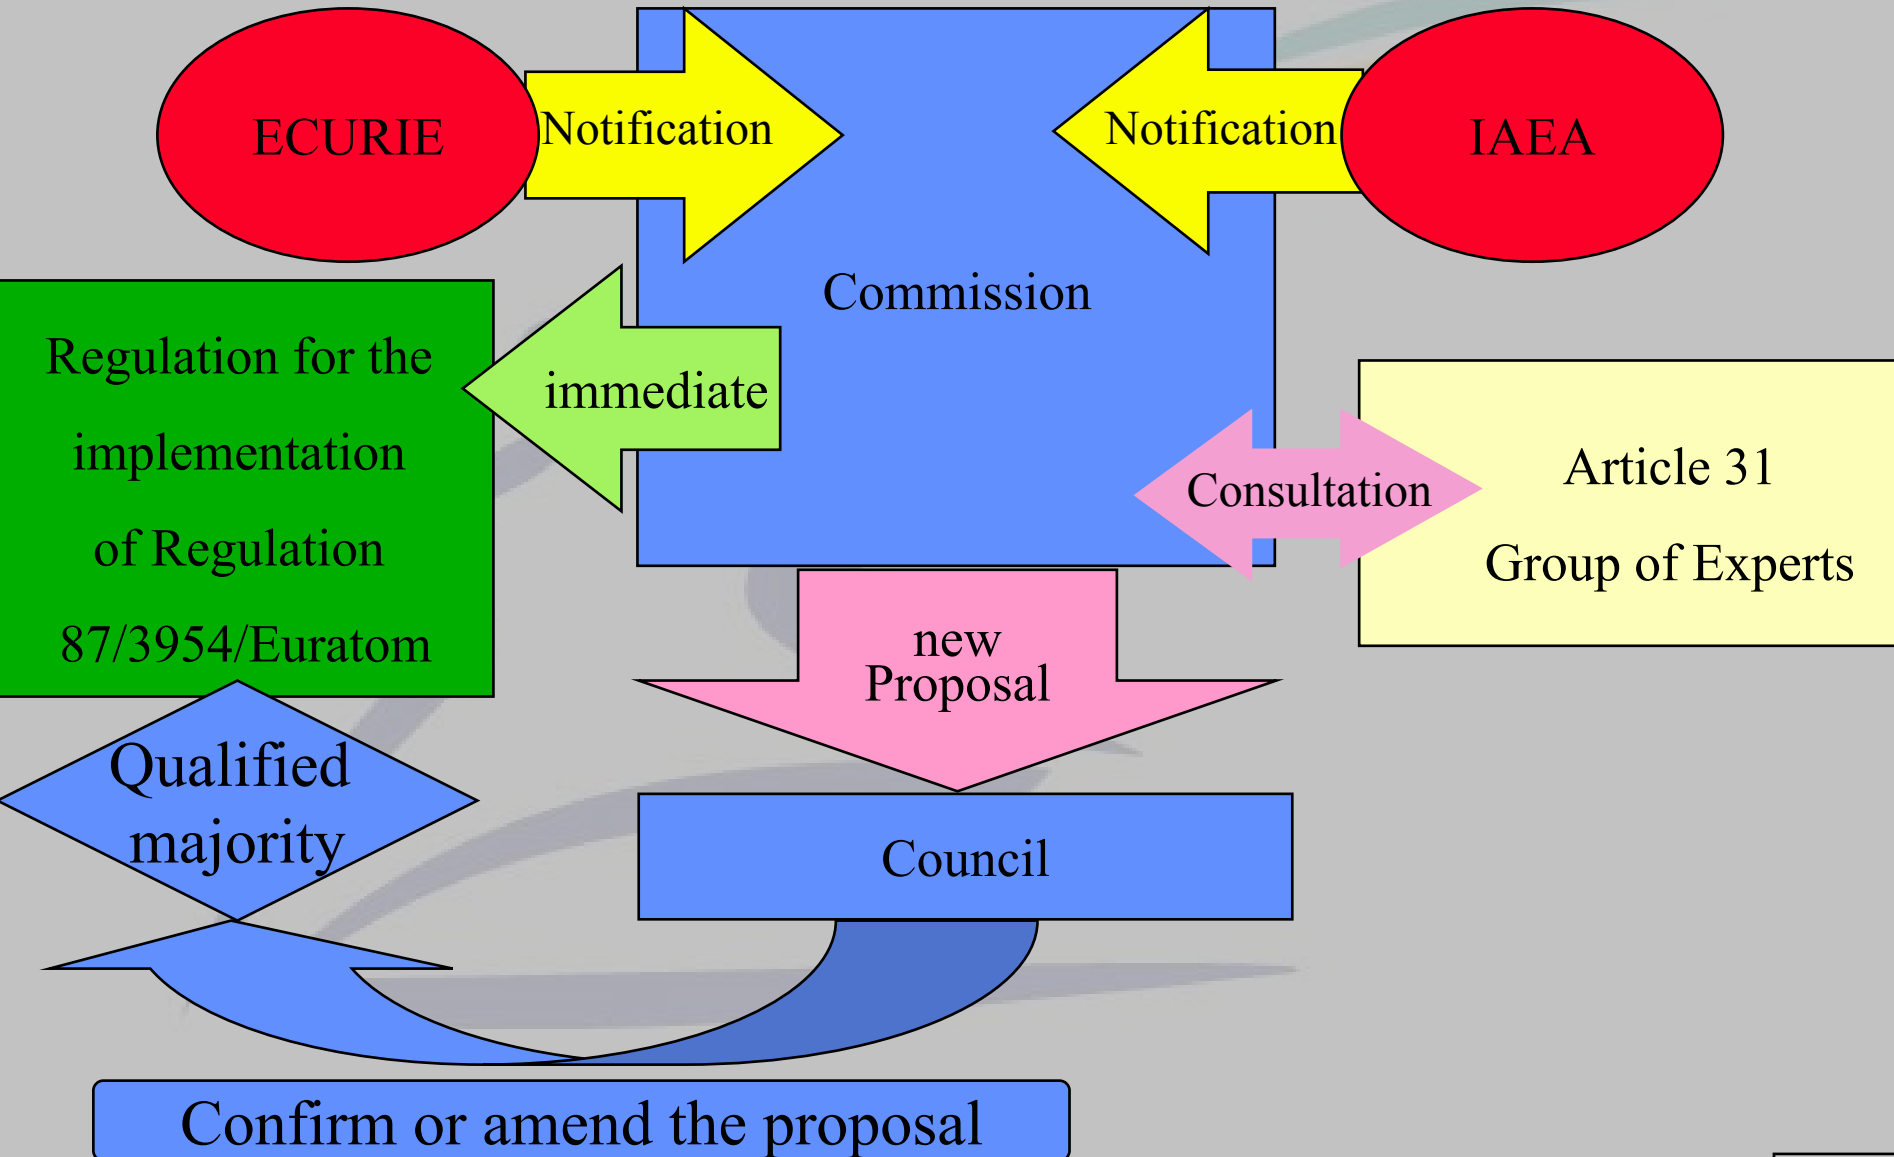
ECURIE

Notification

Notification

IAEA

Commission

Regulation for the implementation of Regulation 87/3954/Euratom

immediate

Consultation

Article 31

Group of Experts

new Proposal

Qualified majority

Council

Confirm or amend the proposal